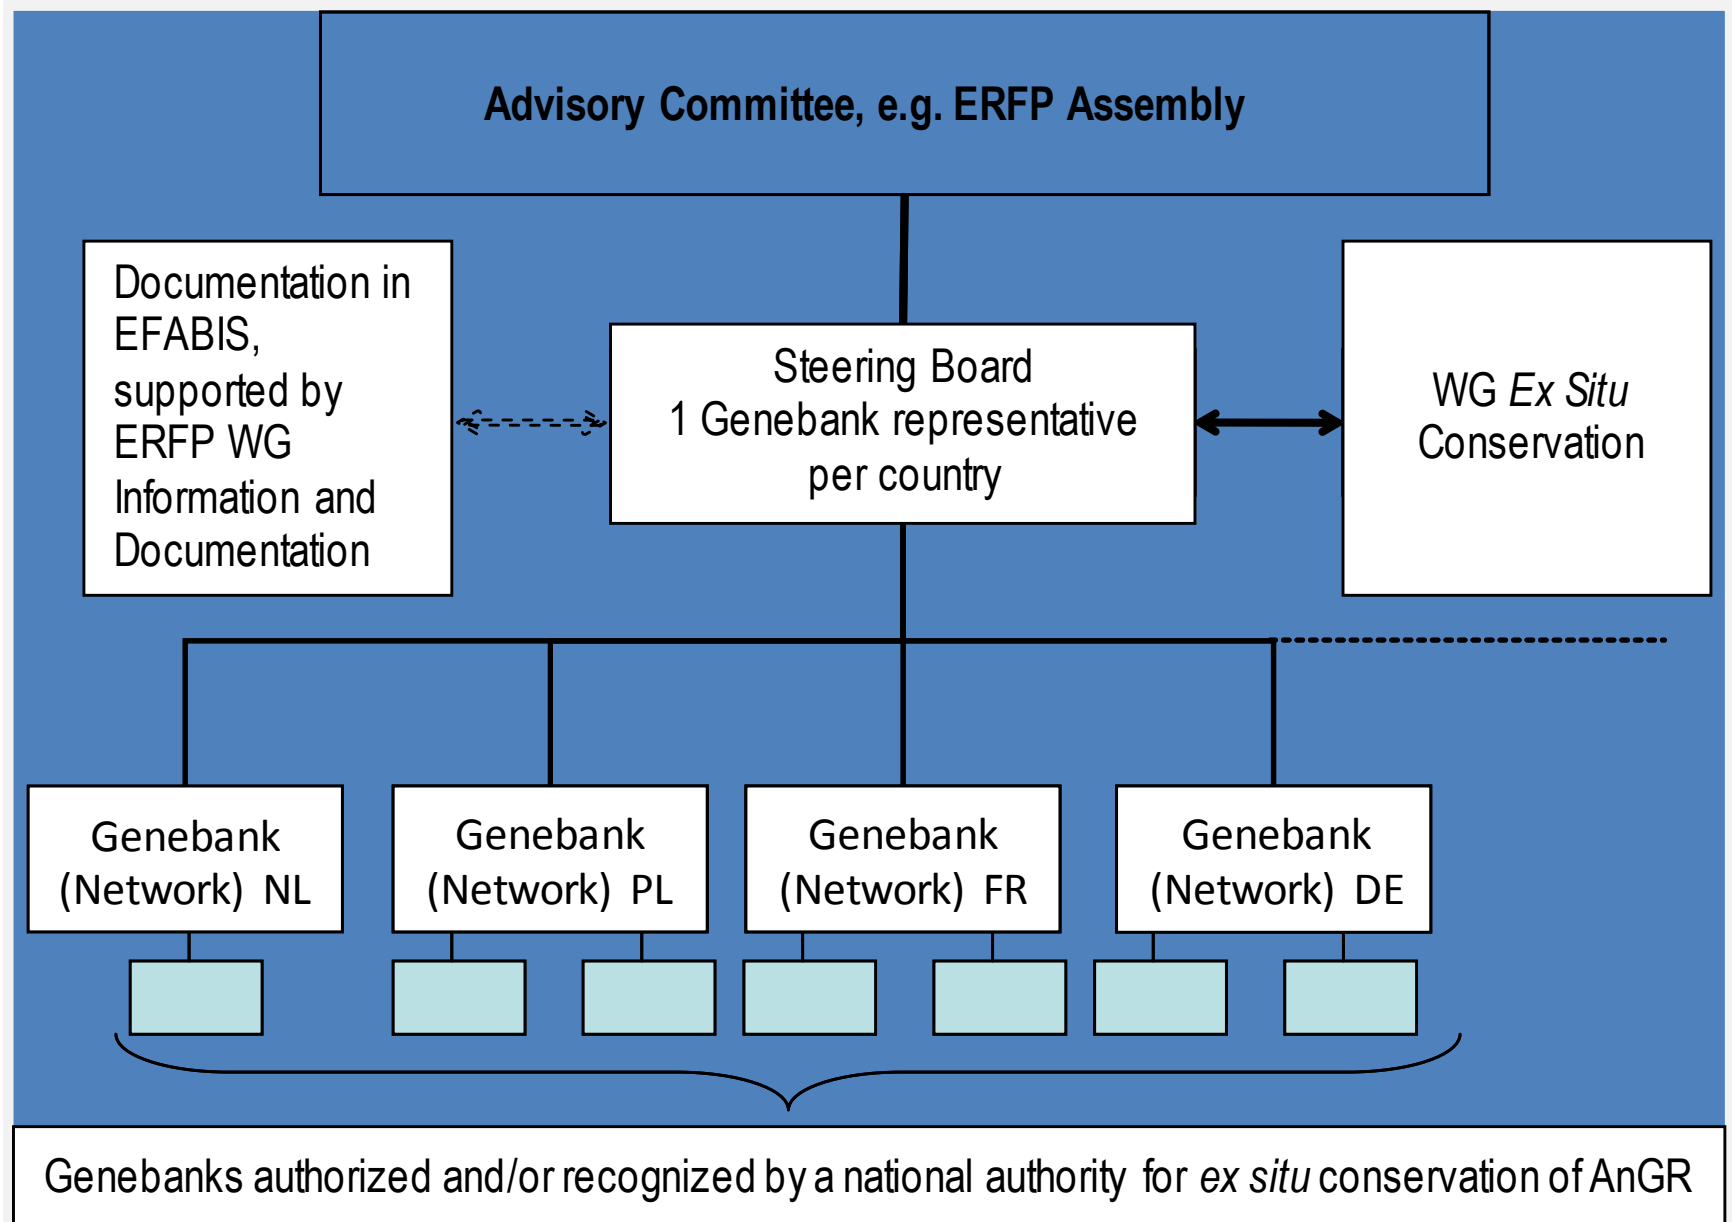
Advisory Committee, e.g. ERFP Assembly

Documentation in EFABIS, supported by ERFP WG Information and Documentation

Steering Board
1 Genebank representative per country

WG *Ex Situ* Conservation

Genebank (Network) NL

Genebank (Network) PL

Genebank (Network) FR

Genebank (Network) DE

Genebanks authorized and/or recognized by a national authority for *ex situ* conservation of AnGR